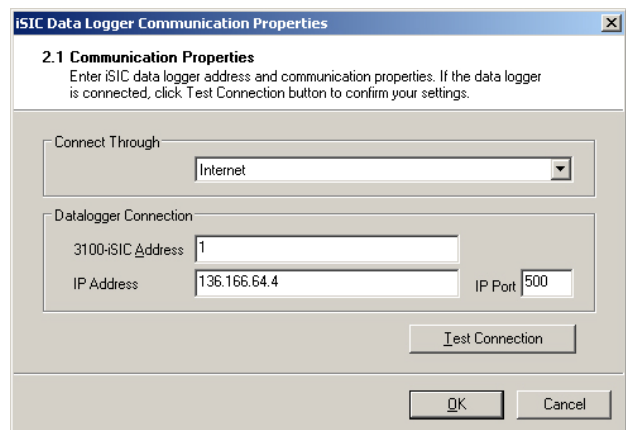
iSIC Data Logger Communication Properties

2.1 Communication Properties
Enter iSIC data logger address and communication properties. If the data logger is connected, click Test Connection button to confirm your settings.

Connect Through
Internet

Datalogger Connection
3100-iSIC Address 1
IP Address 136.166.64.4
IP Port 500

Test Connection

OK
Cancel